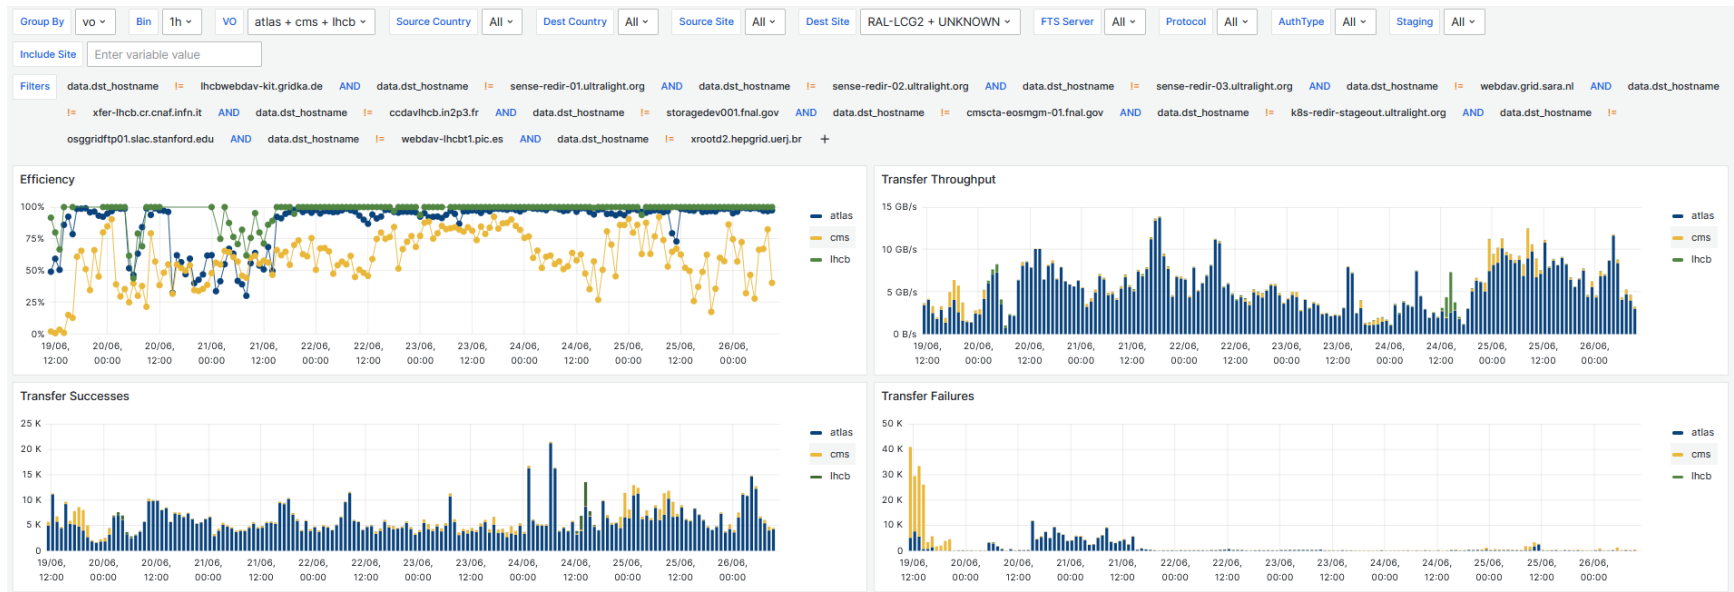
Group By vo Bin 1h VO atlas + cms + lhcb Source Country All Dest Country All Source Site All Dest Site RAL-LCG2 + UNKNOWN FTS Server All Protocol All AuthType All Staging All

Include Site Enter variable value

Filters data.dst_hostname != lhcbwebdav-kit.gridka.de AND data.dst_hostname != sense-redir-01.ultralight.org AND data.dst_hostname != sense-redir-02.ultralight.org AND data.dst_hostname != sense-redir-03.ultralight.org AND data.dst_hostname != webdav.grid.sara.nl AND data.dst_hostname != xfer-lhcb.cr.cnaf.infn.it AND data.dst_hostname != ccdavlhcb.in2p3.fr AND data.dst_hostname != storagedev001.fnal.gov AND data.dst_hostname != cmscta-eosmgm-01.fnal.gov AND data.dst_hostname != k8s-redir-stageout.ultralight.org AND data.dst_hostname != osggridftp01.slac.stanford.edu AND data.dst_hostname != webdav-lhcbt1.pic.es AND data.dst_hostname != xrootd2.hepgrid.uerj.br +

Efficiency

100%
75%
50%
25%
0%
19/06, 12:00 20/06, 00:00 20/06, 12:00 21/06, 00:00 21/06, 12:00 22/06, 00:00 22/06, 12:00 23/06, 00:00 23/06, 12:00 24/06, 00:00 24/06, 12:00 25/06, 00:00 25/06, 12:00 26/06, 00:00

atlas
cms
lhcb

Transfer Throughput

15 GB/s
10 GB/s
5 GB/s
0 B/s
19/06, 12:00 20/06, 00:00 20/06, 12:00 21/06, 00:00 21/06, 12:00 22/06, 00:00 22/06, 12:00 23/06, 00:00 23/06, 12:00 24/06, 00:00 24/06, 12:00 25/06, 00:00 25/06, 12:00 26/06, 00:00

atlas
cms
lhcb

Transfer Successes

25 K
20 K
15 K
10 K
5 K
0
19/06, 12:00 20/06, 00:00 20/06, 12:00 21/06, 00:00 21/06, 12:00 22/06, 00:00 22/06, 12:00 23/06, 00:00 23/06, 12:00 24/06, 00:00 24/06, 12:00 25/06, 00:00 25/06, 12:00 26/06, 00:00

atlas
cms
lhcb

Transfer Failures

50 K
40 K
30 K
20 K
10 K
0
19/06, 12:00 20/06, 00:00 20/06, 12:00 21/06, 00:00 21/06, 12:00 22/06, 00:00 22/06, 12:00 23/06, 00:00 23/06, 12:00 24/06, 00:00 24/06, 12:00 25/06, 00:00 25/06, 12:00 26/06, 00:00

atlas
cms
lhcb